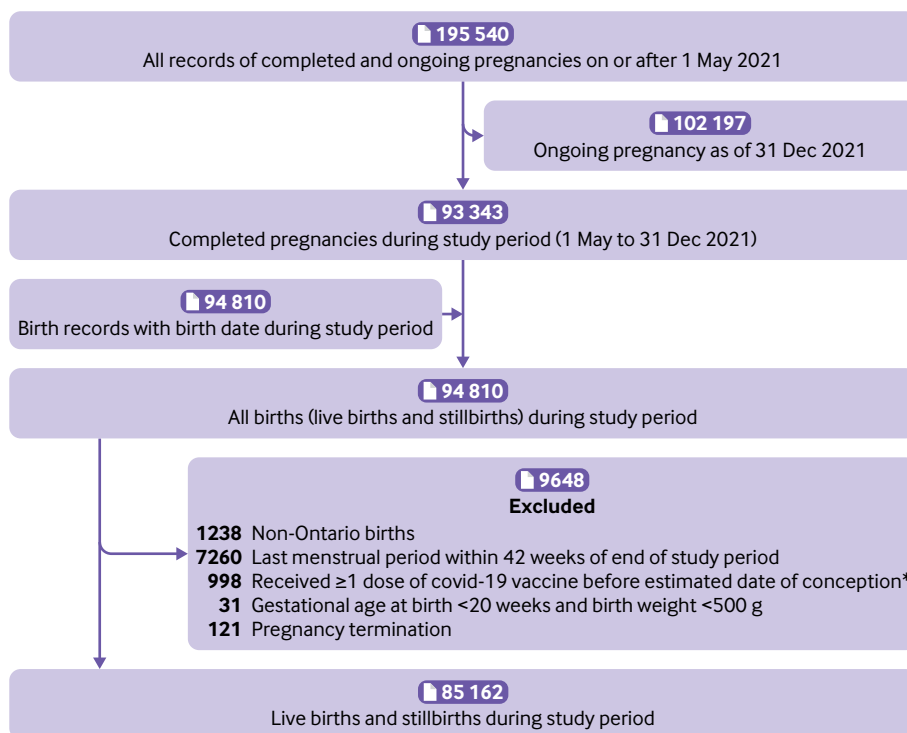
195 540
All records of completed and ongoing pregnancies on or after 1 May 2021

102 197
Ongoing pregnancy as of 31 Dec 2021

93 343
Completed pregnancies during study period (1 May to 31 Dec 2021)

94 810
Birth records with birth date during study period

94 810
All births (live births and stillbirths) during study period

9648
**Excluded**
**1238** Non-Ontario births
**7260** Last menstrual period within 42 weeks of end of study period
**998** Received ≥1 dose of covid-19 vaccine before estimated date of conception*
**31** Gestational age at birth <20 weeks and birth weight <500 g
**121** Pregnancy termination

85 162
Live births and stillbirths during study period